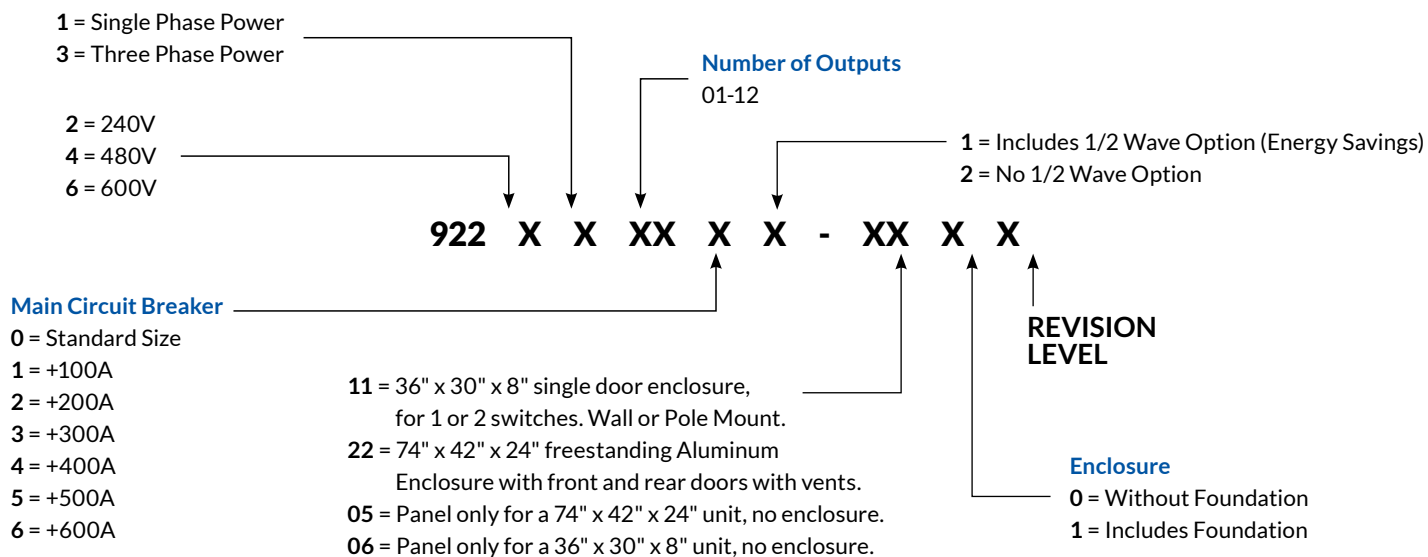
**1** = Single Phase Power
**3** = Three Phase Power

**Number of Outputs**
01-12

**2** = 240V
**4** = 480V
**6** = 600V

**1** = Includes 1/2 Wave Option (Energy Savings)
**2** = No 1/2 Wave Option

**922 X X XX X X - XX X X**

**Main Circuit Breaker**
**0** = Standard Size
**1** = +100A
**2** = +200A
**3** = +300A
**4** = +400A
**5** = +500A
**6** = +600A

**REVISION LEVEL**

**11** = 36" x 30" x 8" single door enclosure, for 1 or 2 switches. Wall or Pole Mount.
**22** = 74" x 42" x 24" freestanding Aluminum Enclosure with front and rear doors with vents.
**05** = Panel only for a 74" x 42" x 24" unit, no enclosure.
**06** = Panel only for a 36" x 30" x 8" unit, no enclosure.

**Enclosure**
**0** = Without Foundation
**1** = Includes Foundation